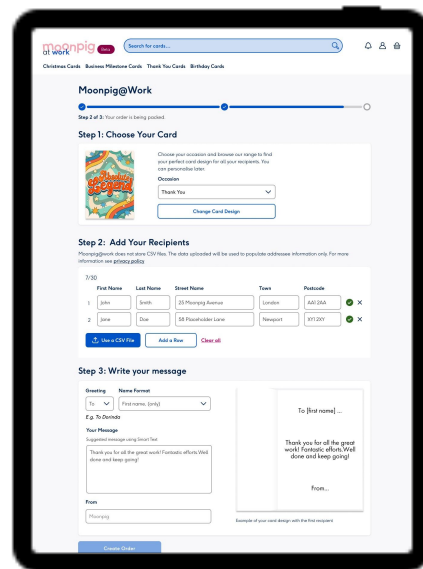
moonpig at work Beta

Search for cards...

Christmas Cards Business Milestone Cards Thank You Cards Birthday Cards

Moonpig@Work

Step 2 of 3: Your order is being pooled.

Step 1: Choose Your Card

Choose your occasion and browse our range to find your perfect card design for all your recipients. You can personalise later.

Occasion

Thank You

Change Card Design

Step 2: Add Your Recipients

Moonpig@work does not store CSV files. The data uploaded will be used to populate addressee information only. For more information see privacy policy.

7/30

| | First Name | Last Name | Street Name | Town | Postcode |
|---|---|---|---|---|---|
| 1 | John | Smith | 25 Moonpig Avenue | London | AA1 2AA |
| 2 | Jane | Doe | 58 Placeholder Lane | Newport | XY1 2XY |

Use a CSV File

Add a Row

Clear all

Step 3: Write your message

Greeting

To

Name Format

First name, (only)

E.g. To Dorinda

Your Message

Suggested message using Smart Text

Thank you for all the great work! Fantastic efforts. Well done and keep going!

From

Moonpig

To [first name] ...

Thank you for all the great work! Fantastic efforts.Well done and keep going!

From...

Example of your card design with the first recipient

Create Order